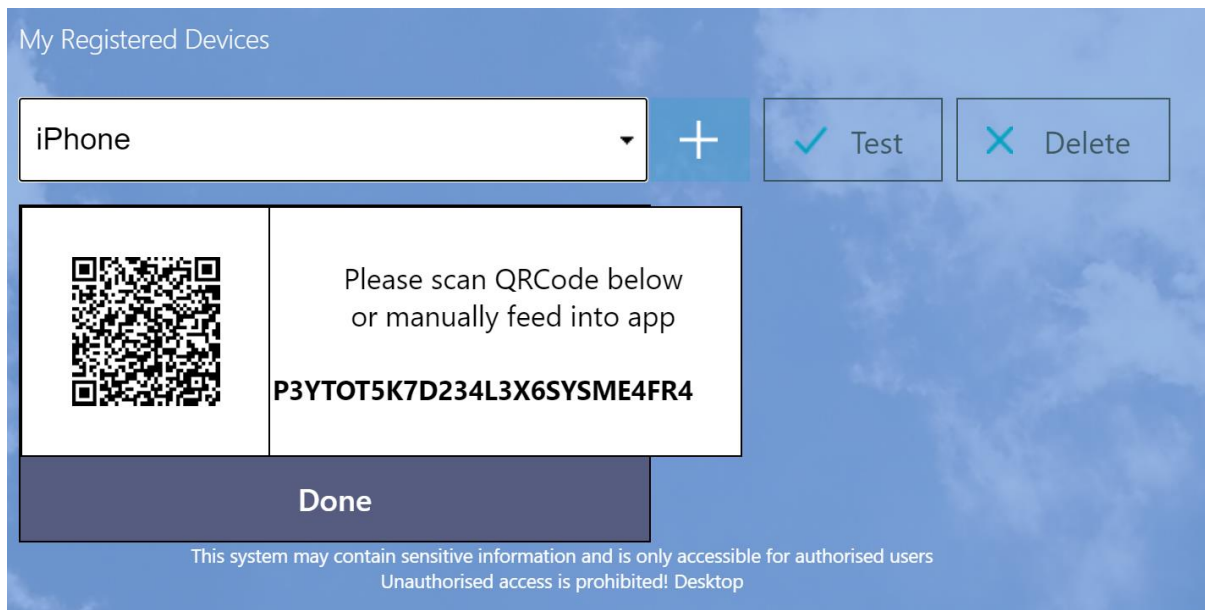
My Registered Devices

iPhone

Test

Delete

Please scan QRCode below or manually feed into app

P3YTOT5K7D234L3X6SYSME4FR4

Done

This system may contain sensitive information and is only accessible for authorised users
Unauthorised access is prohibited! Desktop